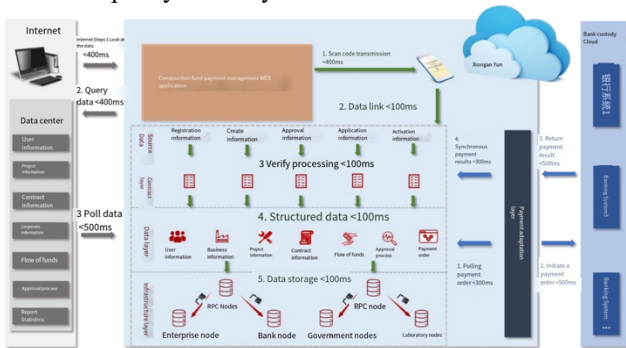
Internet

Internet Steps 1 Look at the data
<400ms

Construction fund payment management WEB application

1. Scan code transmission
<400ms

Xiongan Yun

Bank custody Cloud

2. Query data <400ms

2. Data link <100ms

Data center

User information

Project information

Contract information

Corporate information

Flow of funds

Approval process

Report Statistics

Source Data

Registration information

Create information

Approval information

Application information

Activation information

4. Synchronous payment results <300ms

3. Return payment result <500ms

银行系统1

Contract layer

3 Verify processing <100ms

3 Poll data <500ms

4. Structured data <100ms

Data layer

User information

Business information

Project information

Contract information

Flow of funds

Approval process

Payment order

Payment adaptation layer

Banking System2

1. Polling payment order<300ms

2. Initiate a payment order<500ms

5. Data storage <100ms

Infrastructure layer

RPC Nodes

RPC node

Enterprise node

Bank node

Government nodes

Laboratory nodes

Banking System ...